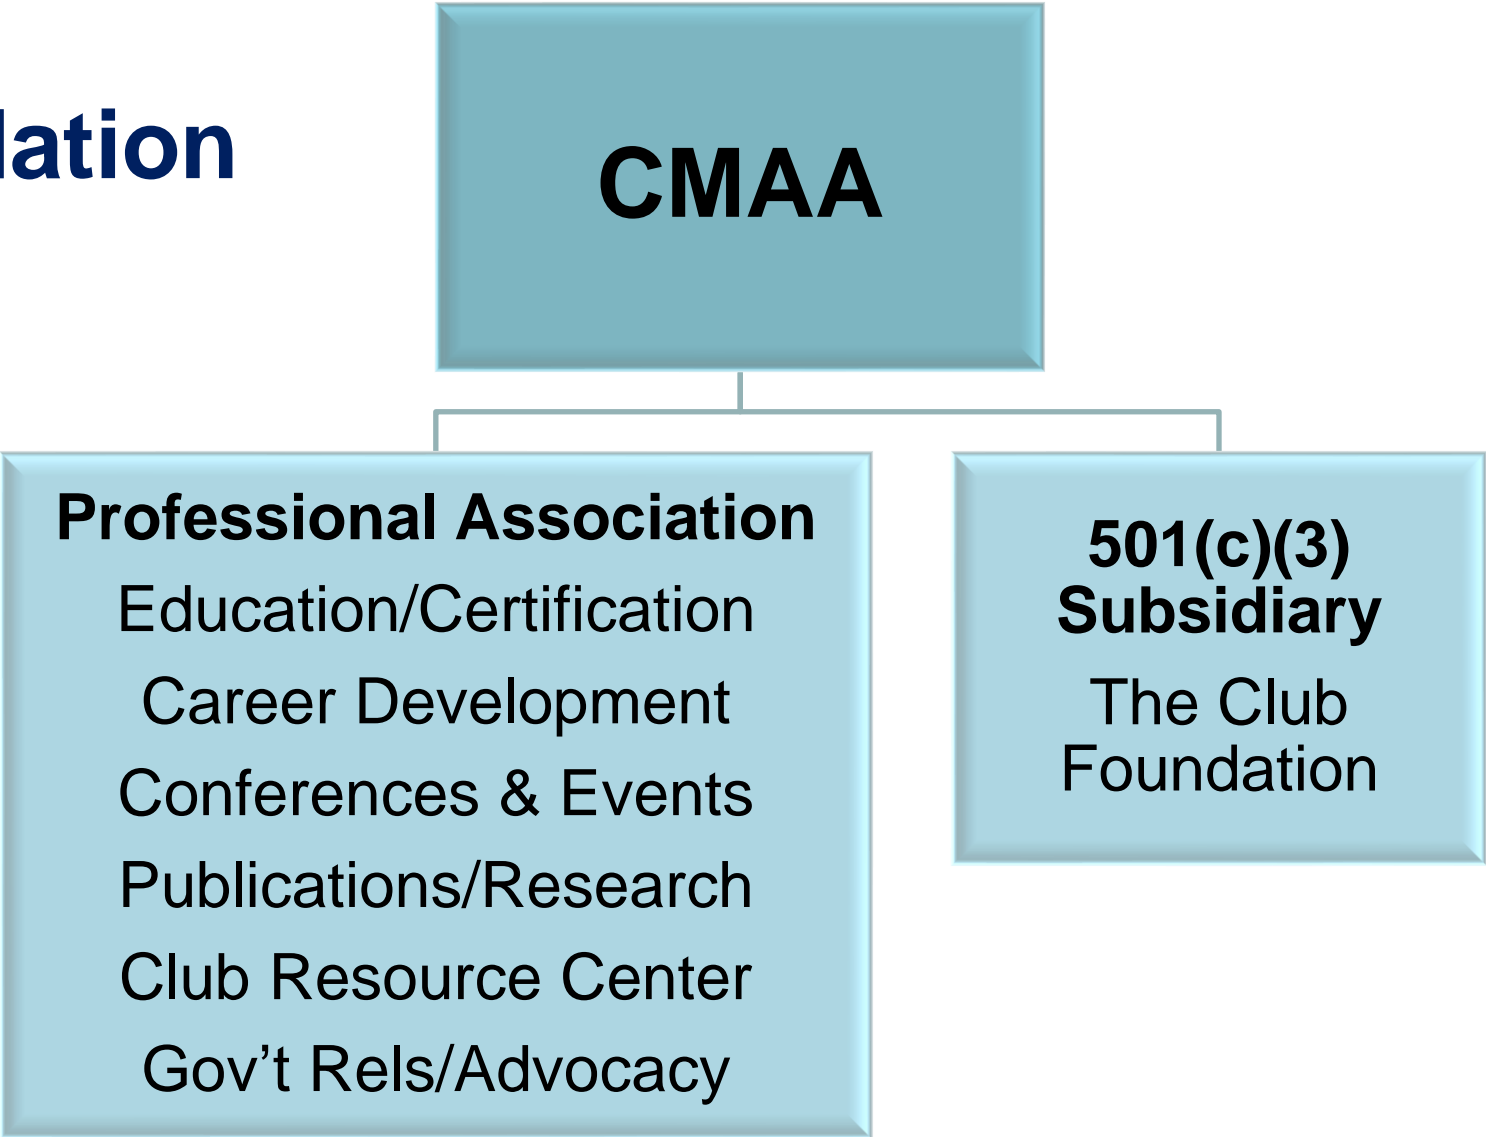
lation

CMAA

Professional Association
Education/Certification
Career Development
Conferences & Events
Publications/Research
Club Resource Center
Gov’t Rels/Advocacy

501(c)(3)
Subsidiary
The Club
Foundation